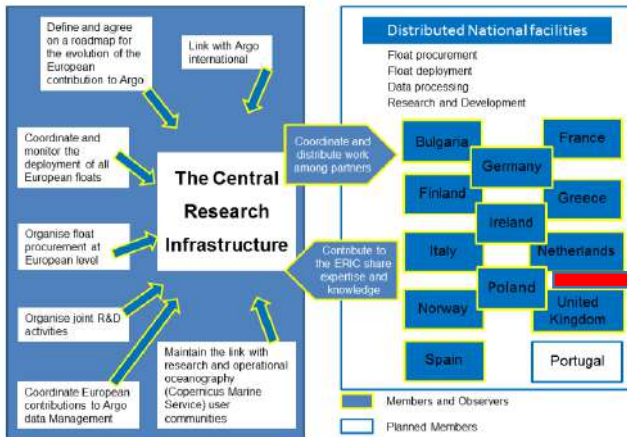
Define and agree on a roadmap for the evolution of the European contribution to Argo

Link with Argo international

Coordinate and monitor the deployment of all European floats

Organise float procurement at European level

Organise joint R&D activities

Coordinate European contributions to Argo data Management

Maintain the link with research and operational oceanography (Copernicus Marine Service) user communities

The Central Research Infrastructure

Coordinate and distribute work among partners

Contribute to the ERIC share expertise and knowledge

Distributed National facilities

Float procurement
Float deployment
Data processing
Research and Development

Bulgaria

France

Germany

Finland

Greece

Ireland

Italy

Netherlands

Poland

Norway

United Kingdom

Spain

Portugal

Members and Observers

Planned Members